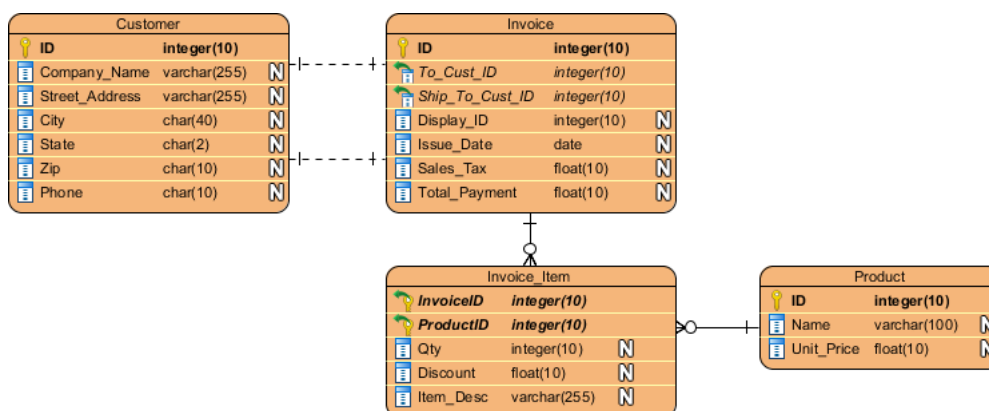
Customer

| | | |
|---|---|---|
| ID | integer(10) | |
| Company_Name | varchar(255) | N |
| Street_Address | varchar(255) | N |
| City | char(40) | N |
| State | char(2) | N |
| Zip | char(10) | N |
| Phone | char(10) | N |

Invoice

| | | |
|---|---|---|
| ID | integer(10) | |
| To_Cust_ID | integer(10) | |
| Ship_To_Cust_ID | integer(10) | |
| Display_ID | integer(10) | N |
| Issue_Date | date | N |
| Sales_Tax | float(10) | N |
| Total_Payment | float(10) | N |

Invoice_Item

| | | |
|---|---|---|
| InvoiceID | integer(10) | |
| ProductID | integer(10) | |
| Qty | integer(10) | N |
| Discount | float(10) | N |
| Item_Desc | varchar(255) | N |

Product

| | | |
|---|---|---|
| ID | integer(10) | |
| Name | varchar(100) | N |
| Unit_Price | float(10) | N |